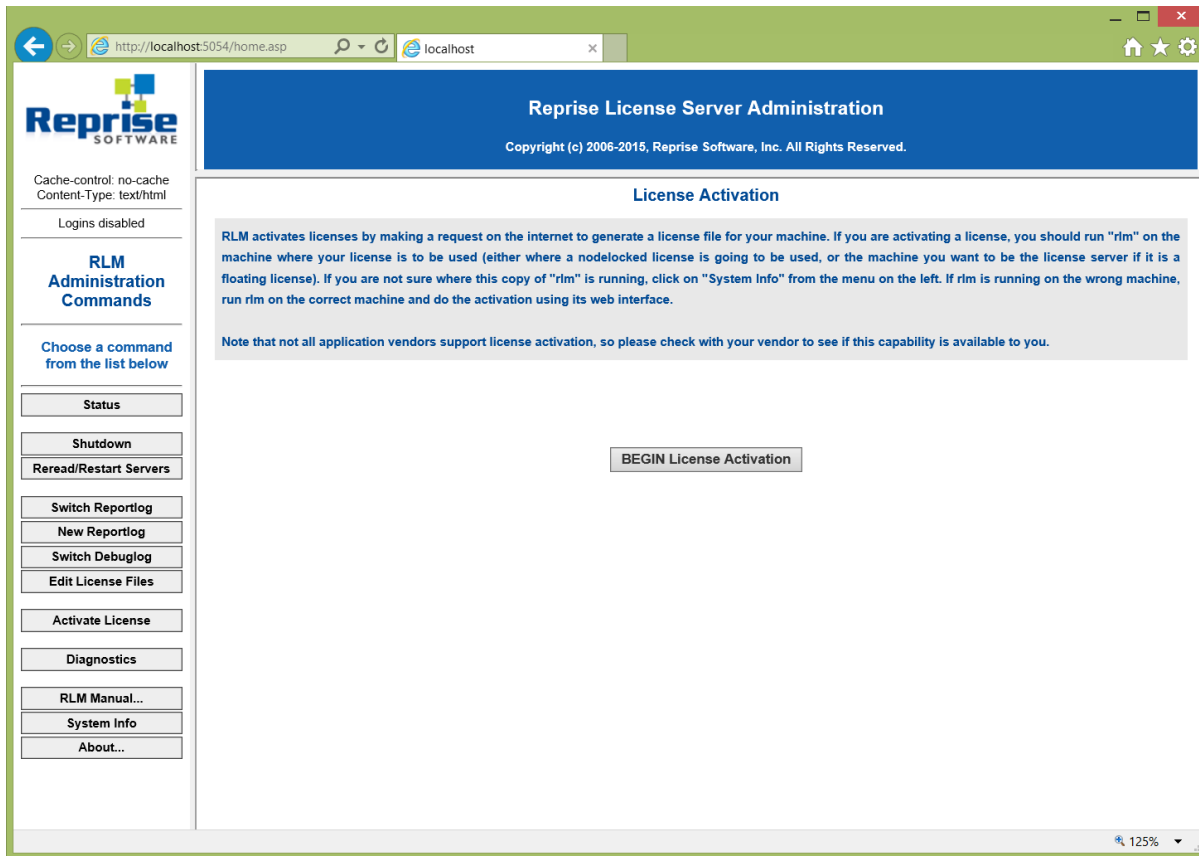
http://localhost:5054/home.asp

localhost

Reprise SOFTWARE

Cache-control: no-cache
Content-Type: text/html

Logins disabled

RLM Administration Commands

Choose a command from the list below

Status

Shutdown

Reread/Restart Servers

Switch Reportlog

New Reportlog

Switch Debuglog

Edit License Files

Activate License

Diagnostics

RLM Manual...

System Info

About...

Reprise License Server Administration

Copyright (c) 2006-2015, Reprise Software, Inc. All Rights Reserved.

License Activation

RLM activates licenses by making a request on the internet to generate a license file for your machine. If you are activating a license, you should run "rlm" on the machine where your license is to be used (either where a nodelocked license is going to be used, or the machine you want to be the license server if it is a floating license). If you are not sure where this copy of "rlm" is running, click on "System Info" from the menu on the left. If rlm is running on the wrong machine, run rlm on the correct machine and do the activation using its web interface.

Note that not all application vendors support license activation, so please check with your vendor to see if this capability is available to you.

BEGIN License Activation

125%